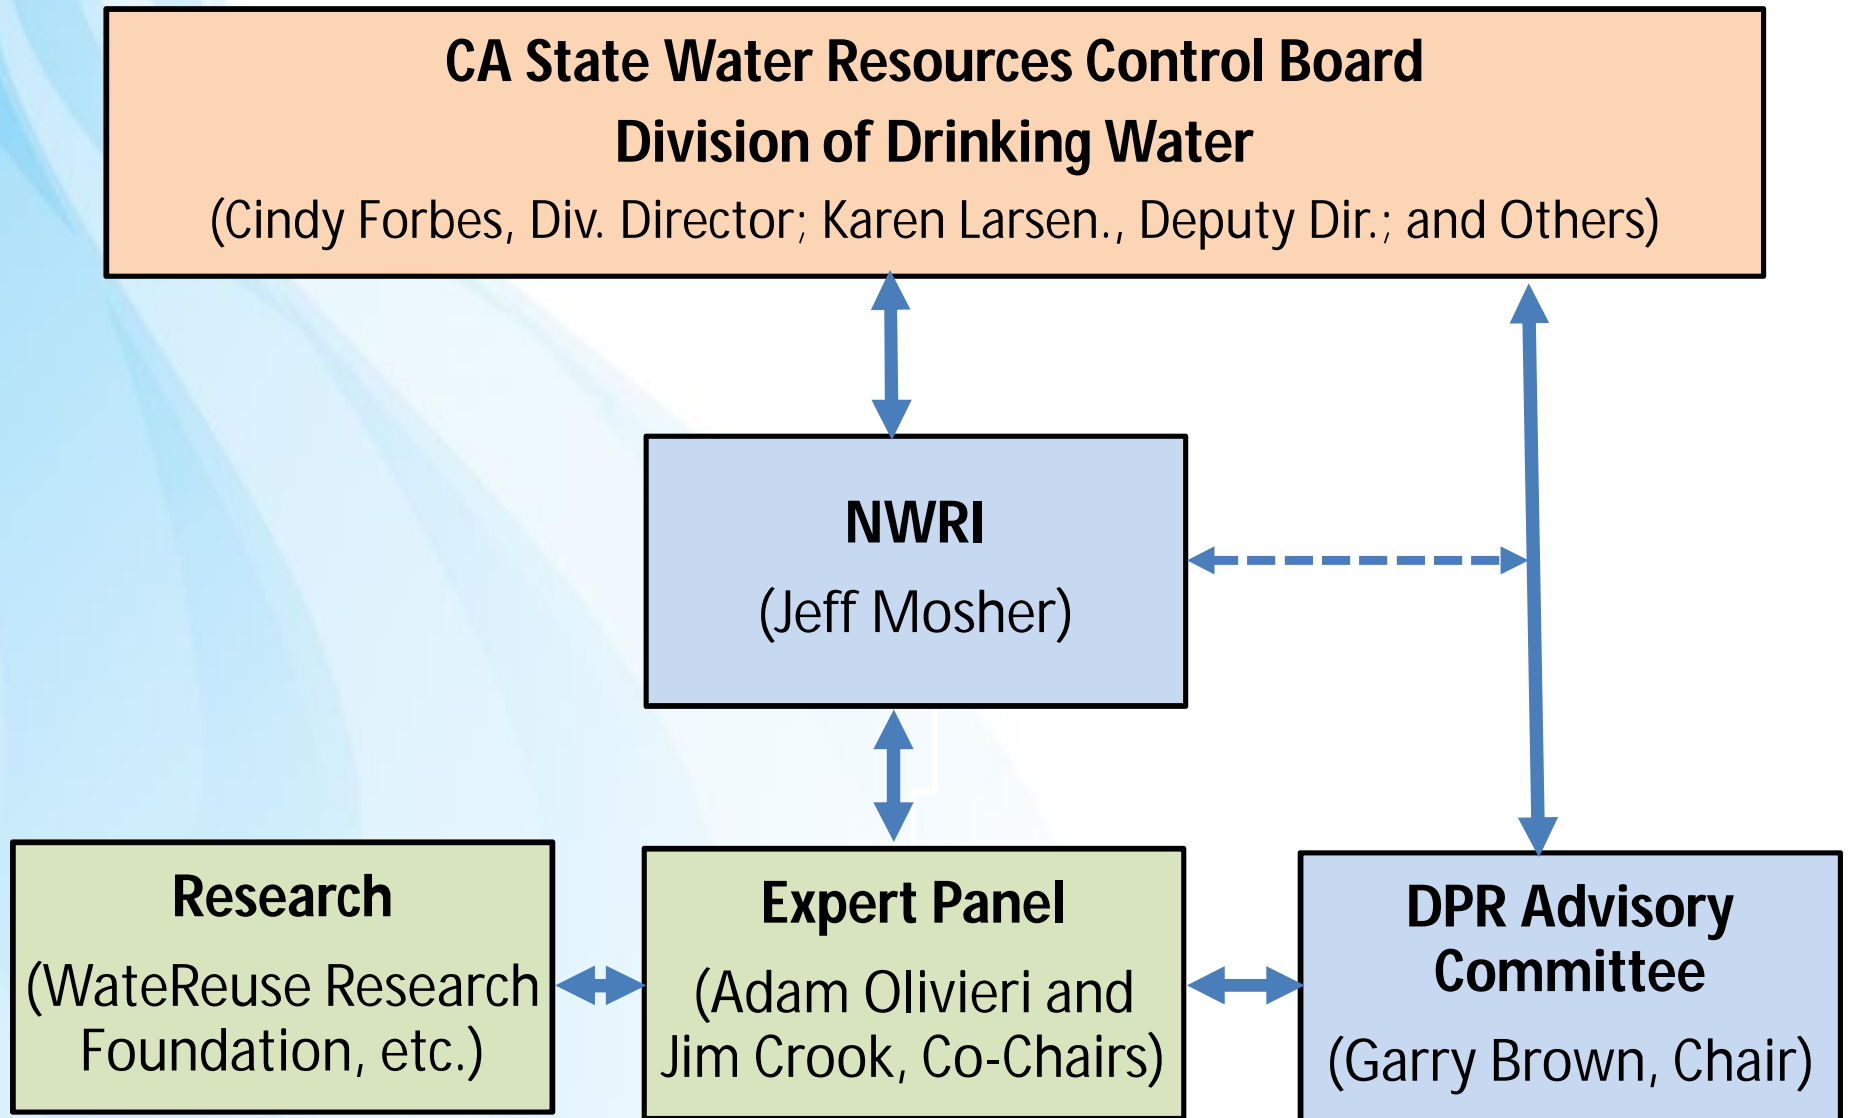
CA State Water Resources Control Board
Division of Drinking Water
(Cindy Forbes, Div. Director; Karen Larsen., Deputy Dir.; and Others)

NWRI
(Jeff Mosher)

Research
(WateReuse Research Foundation, etc.)

Expert Panel
(Adam Olivieri and Jim Crook, Co-Chairs)

DPR Advisory Committee
(Garry Brown, Chair)